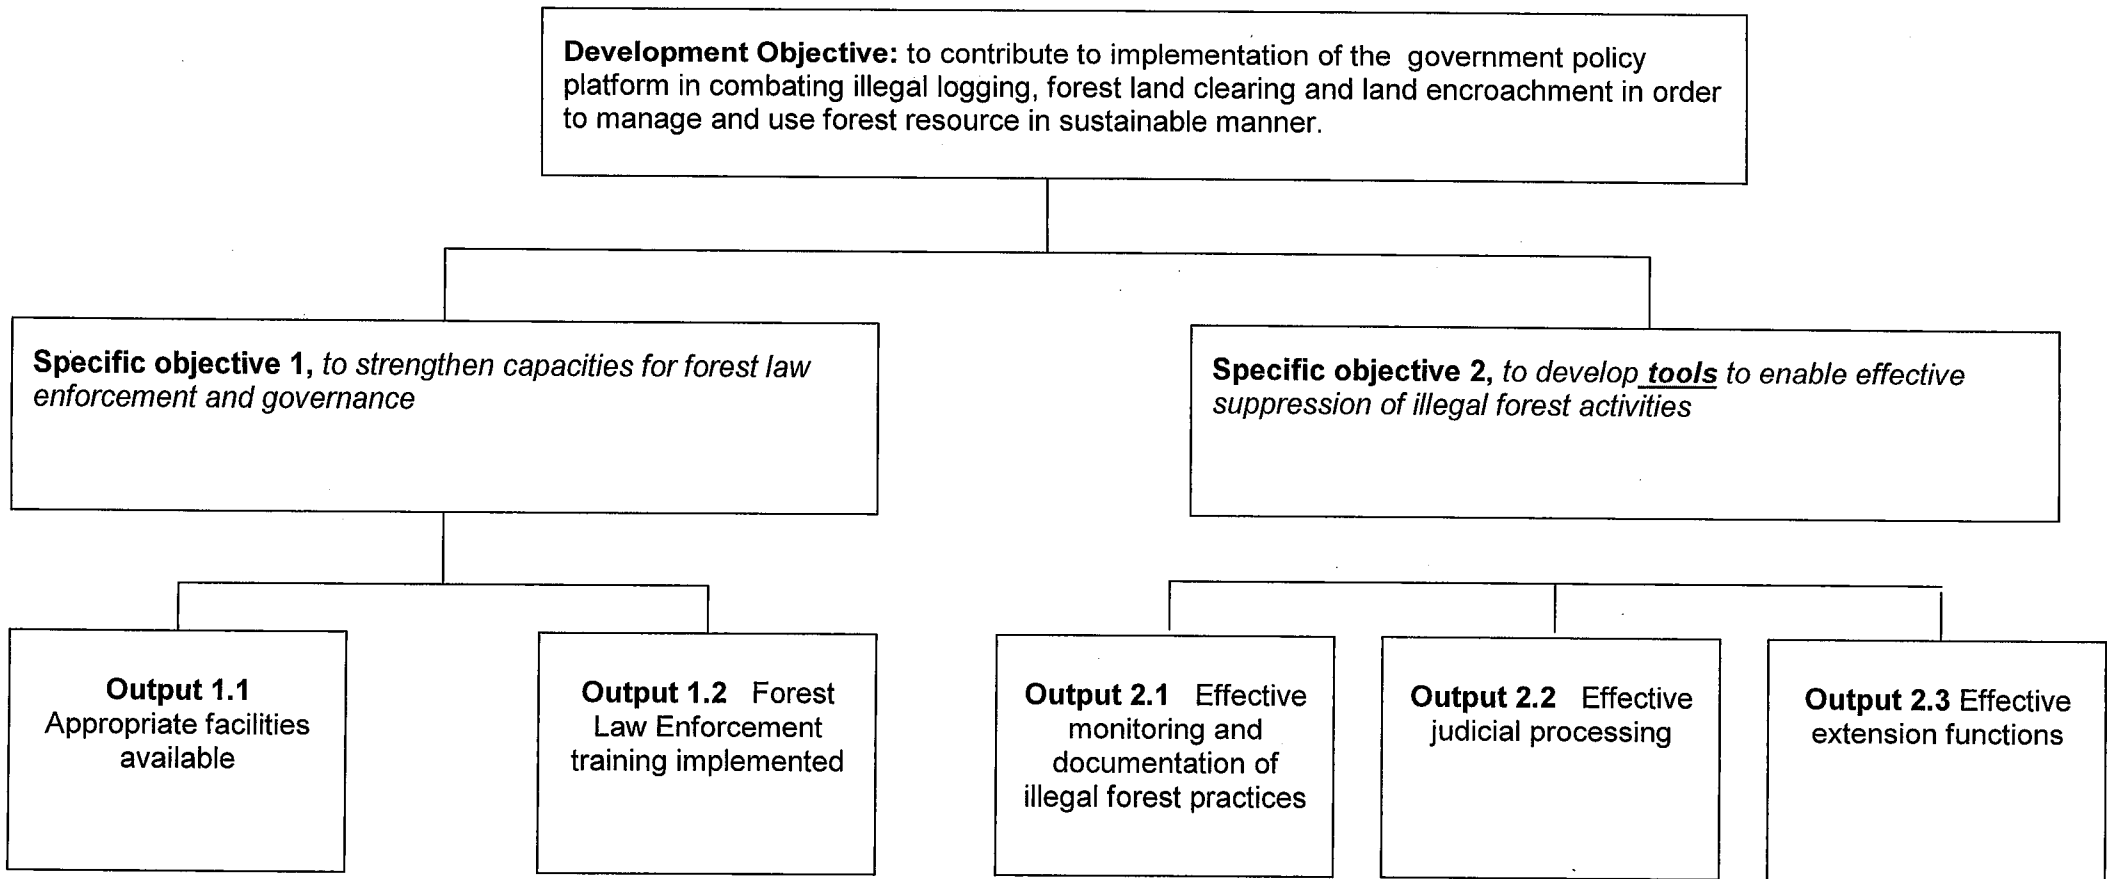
**Development Objective:** to contribute to implementation of the government policy platform in combating illegal logging, forest land clearing and land encroachment in order to manage and use forest resource in sustainable manner.

**Specific objective 1,** *to strengthen capacities for forest law enforcement and governance*

**Specific objective 2,** *to develop **tools** to enable effective suppression of illegal forest activities*

**Output 1.1** Appropriate facilities available

**Output 1.2** Forest Law Enforcement training implemented

**Output 2.1** Effective monitoring and documentation of illegal forest practices

**Output 2.2** Effective judicial processing

**Output 2.3** Effective extension functions